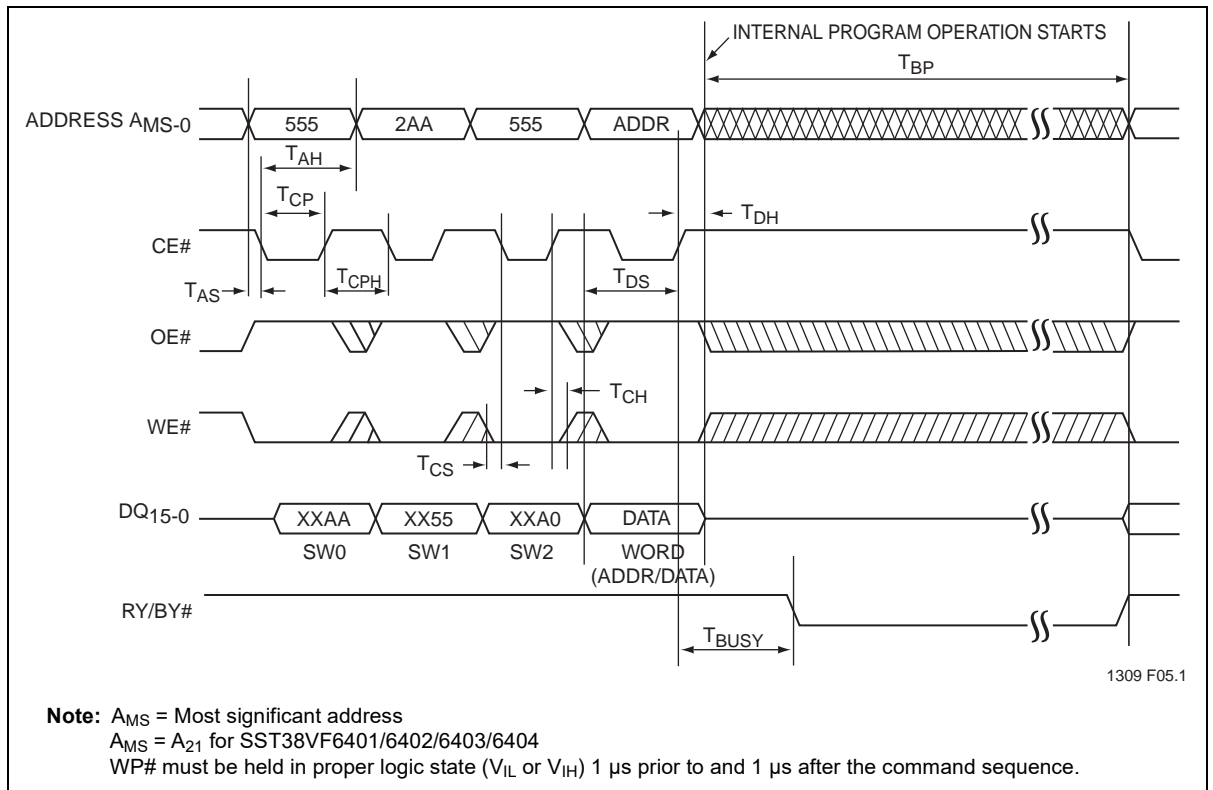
INTERNAL PROGRAM OPERATION STARTS

$T_{BP}$

ADDRESS $A_{MS-0}$

555

2AA

555

ADDR

$T_{AH}$

$T_{CP}$

$T_{DH}$

CE#

$T_{AS}$

$T_{CPH}$

$T_{DS}$

OE#

$T_{CH}$

WE#

$T_{CS}$

$DQ_{15-0}$

XXAA

XX55

XXA0

DATA

SW0

SW1

SW2

WORD (ADDR/DATA)

RY/BY#

$T_{BUSY}$

1309 F05.1

**Note:** $A_{MS}$ = Most significant address
$A_{MS}$ = $A_{21}$ for SST38VF6401/6402/6403/6404
WP# must be held in proper logic state ($V_{IL}$ or $V_{IH}$) 1 µs prior to and 1 µs after the command sequence.